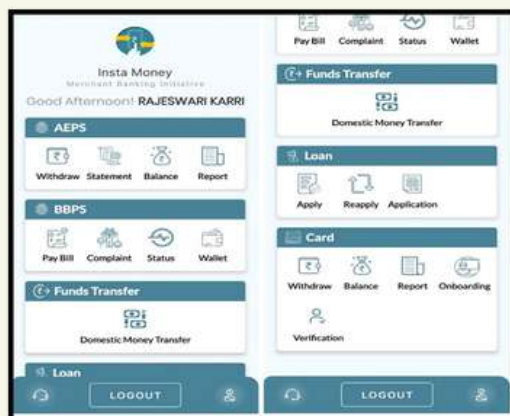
Insta Money
Merchant Banking Initiative
Good Afternoon! RAJESWARI KARRI

AEPS
Withdraw Statement Balance Report

BBPS
Pay Bill Complaint Status Wallet

Funds Transfer
Domestic Money Transfer

Loan

LOGOUT

Pay Bill Complaint Status Wallet

Funds Transfer
Domestic Money Transfer

Loan
Apply Reapply Application

Card
Withdraw Balance Report Onboarding
Verification

LOGOUT